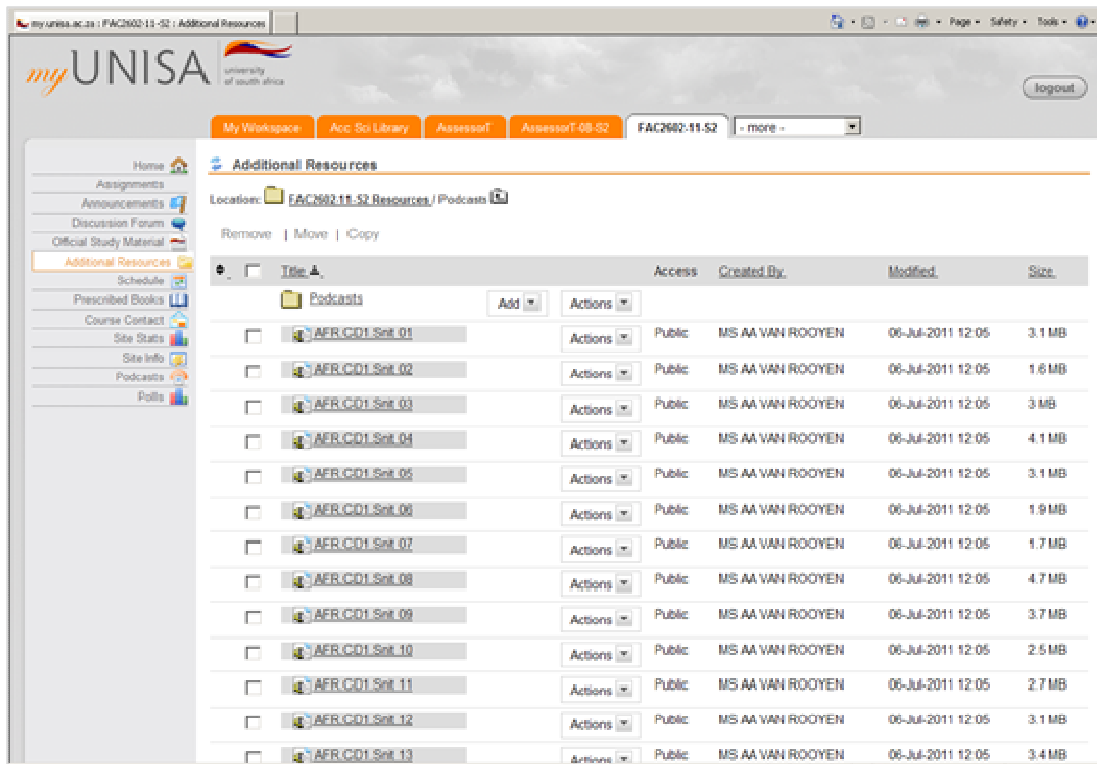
my.unisa.ac.za : FAC2602-11-S2 : Additional Resources

Page ▾ Safety ▾ Tools ▾

myUNISA university of south africa

logout

My Workspace | Acc Sci Library | AssessorT | AssessorT-08-S2 | FAC2602-11-S2 | - more -

Home
Assignments
Announcements
Discussion Forum
Official Study Material
Additional Resources
Schedule
Prescribed Books
Course Contact
Site Stats
Site Info
Podcasts
Polls

Additional Resources

Location: FAC2602-11-S2 Resources / Podcasts

Remove | Move | Copy

| | Title ▲ | | Access | Created By | Modified | Size |
|---|---|---|---|---|---|---|
| | Podcasts | Add Actions | | | | |
| | AFR.CD1.Snit 01 | Actions | Public | MS AA VAN ROOYEN | 06-Jul-2011 12:05 | 3.1 MB |
| | AFR.CD1.Snit 02 | Actions | Public | MS AA VAN ROOYEN | 06-Jul-2011 12:05 | 1.6 MB |
| | AFR.CD1.Snit 03 | Actions | Public | MS AA VAN ROOYEN | 06-Jul-2011 12:05 | 3 MB |
| | AFR.CD1.Snit 04 | Actions | Public | MS AA VAN ROOYEN | 06-Jul-2011 12:05 | 4.1 MB |
| | AFR.CD1.Snit 05 | Actions | Public | MS AA VAN ROOYEN | 06-Jul-2011 12:05 | 3.1 MB |
| | AFR.CD1.Snit 06 | Actions | Public | MS AA VAN ROOYEN | 06-Jul-2011 12:05 | 1.9 MB |
| | AFR.CD1.Snit 07 | Actions | Public | MS AA VAN ROOYEN | 06-Jul-2011 12:05 | 1.7 MB |
| | AFR.CD1.Snit 08 | Actions | Public | MS AA VAN ROOYEN | 06-Jul-2011 12:05 | 4.7 MB |
| | AFR.CD1.Snit 09 | Actions | Public | MS AA VAN ROOYEN | 06-Jul-2011 12:05 | 3.7 MB |
| | AFR.CD1.Snit 10 | Actions | Public | MS AA VAN ROOYEN | 06-Jul-2011 12:05 | 2.5 MB |
| | AFR.CD1.Snit 11 | Actions | Public | MS AA VAN ROOYEN | 06-Jul-2011 12:05 | 2.7 MB |
| | AFR.CD1.Snit 12 | Actions | Public | MS AA VAN ROOYEN | 06-Jul-2011 12:05 | 3.1 MB |
| | AFR.CD1.Snit 13 | Actions | Public | MS AA VAN ROOYEN | 06-Jul-2011 12:05 | 3.4 MB |